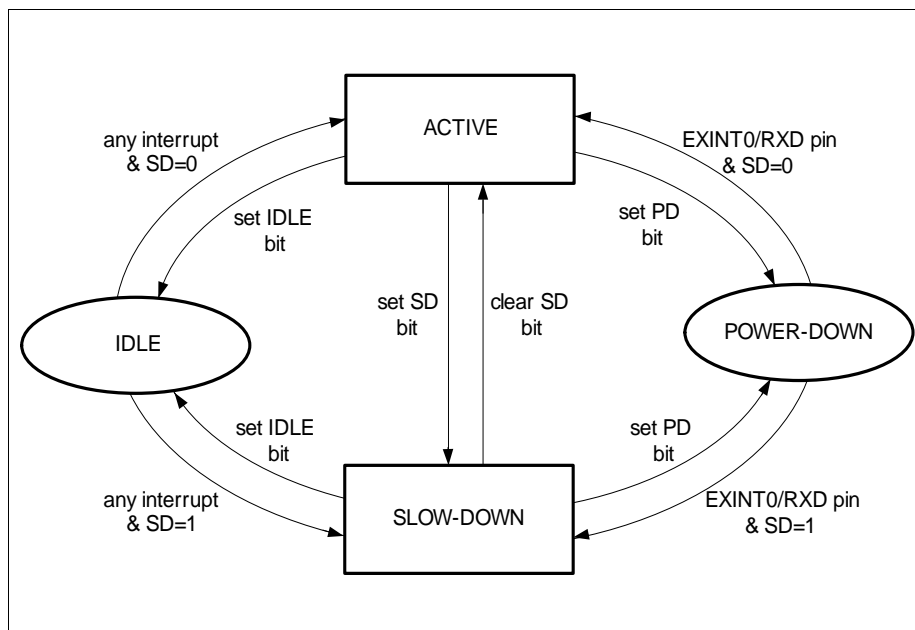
any interrupt
& SD=0

ACTIVE

EXINT0/RXD pin
& SD=0

set IDLE
bit

set PD
bit

set SD
bit

clear SD
bit

IDLE

POWER-DOWN

set IDLE
bit

set PD
bit

any interrupt
& SD=1

SLOW-DOWN

EXINT0/RXD pin
& SD=1